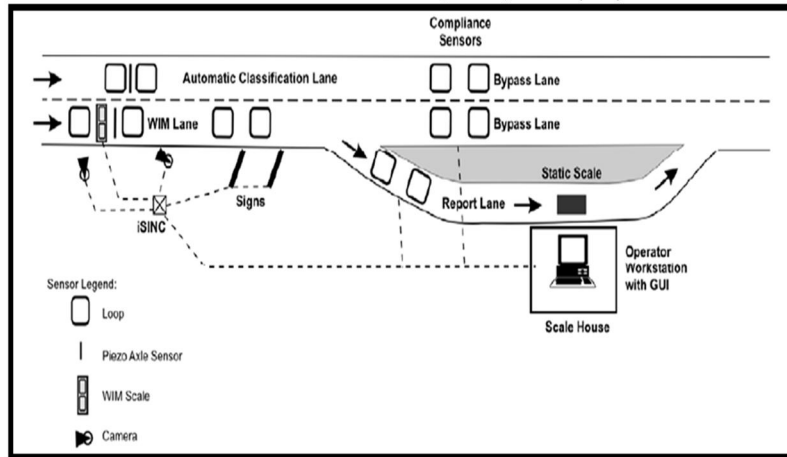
Compliance Sensors

Automatic Classification Lane

Bypass Lane

WIM Lane

Bypass Lane

Static Scale

Signs

Report Lane

iSINC

Operator Workstation with GUI

Scale House

Sensor Legend:

Loop

Piezo Axle Sensor

WIM Scale

Camera